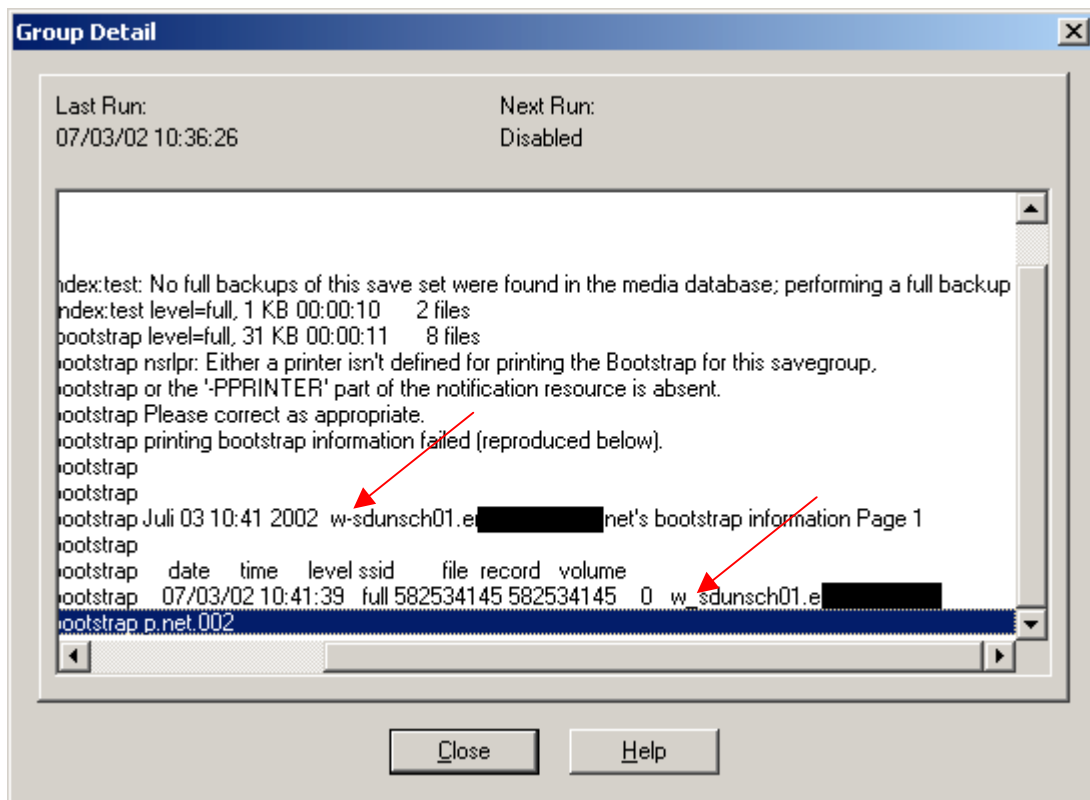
Group Detail

Last Run:
07/03/02 10:36:26

Next Run:
Disabled

ndex:test: No full backups of this save set were found in the media database; performing a full backup
ndex:test level=full, 1 KB 00:00:10 2 files
bootstrap level=full, 31 KB 00:00:11 8 files
bootstrap nsrlpr: Either a printer isn't defined for printing the Bootstrap for this savegroup,
bootstrap or the '-PPRINTER' part of the notification resource is absent.
bootstrap Please correct as appropriate.
bootstrap printing bootstrap information failed (reproduced below).
bootstrap
bootstrap
bootstrap Juli 03 10:41 2002 w-sdunsch01.e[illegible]net's bootstrap information Page 1
bootstrap
bootstrap date time level ssid file record volume
bootstrap 07/03/02 10:41:39 full 582534145 582534145 0 w_sdunsch01.e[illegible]
bootstrap p.net.002

Close

Help